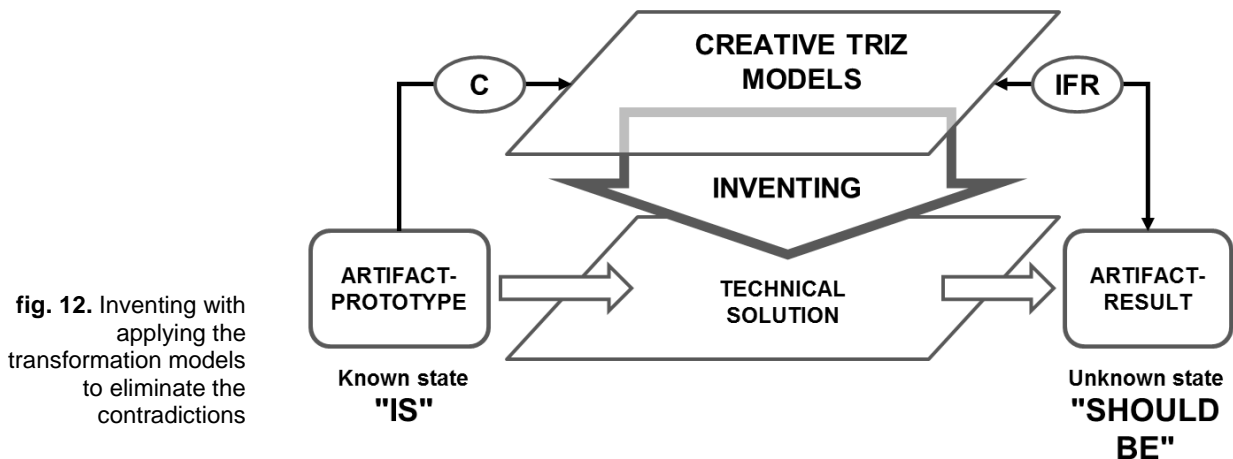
CREATIVE TRIZ MODELS

C

IFR

INVENTING

ARTIFACT-PROTOTYPE

TECHNICAL SOLUTION

ARTIFACT-RESULT

Known state
"IS"

Unknown state
"SHOULD BE"

fig. 12. Inventing with applying the transformation models to eliminate the contradictions